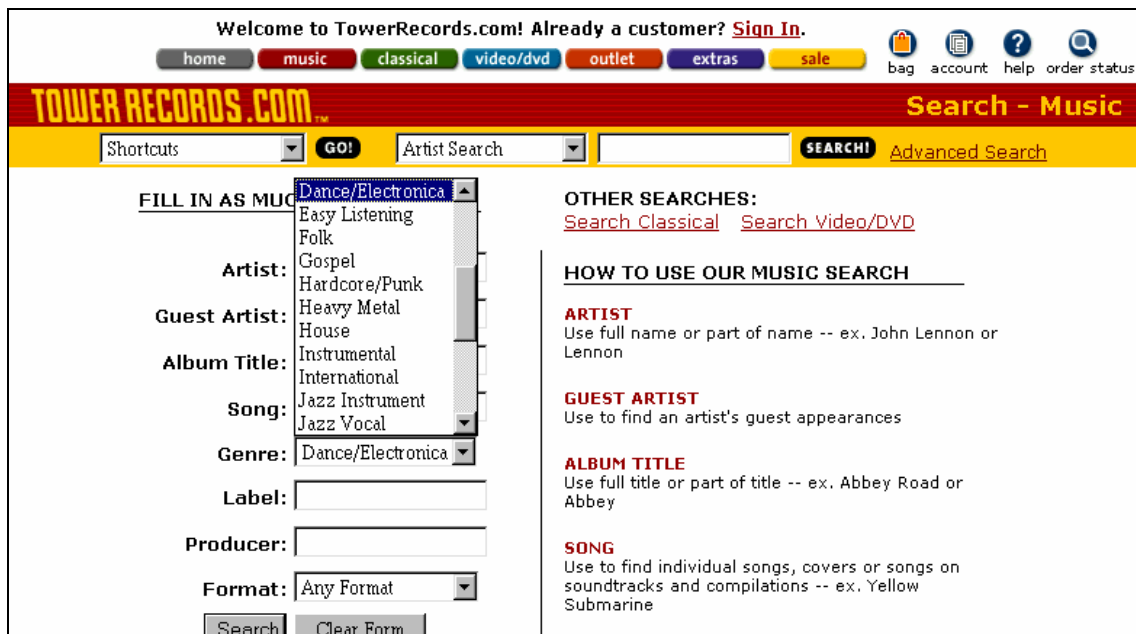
Welcome to TowerRecords.com! Already a customer? Sign In.

home music classical video/dvd outlet extras sale

bag account help order status

TOWER RECORDS.COM™

Search - Music

Shortcuts GO! Artist Search SEARCH! Advanced Search

FILL IN AS MUC

Dance/Electronica
Easy Listening
Folk
Gospel
Hardcore/Punk
Heavy Metal
House
Instrumental
International
Jazz Instrument
Jazz Vocal

Artist:

Guest Artist:

Album Title:

Song:

Genre: Dance/Electronica

Label:

Producer:

Format: Any Format

Search Clear Form

OTHER SEARCHES:
Search Classical Search Video/DVD

HOW TO USE OUR MUSIC SEARCH

ARTIST
Use full name or part of name -- ex. John Lennon or Lennon

GUEST ARTIST
Use to find an artist's guest appearances

ALBUM TITLE
Use full title or part of title -- ex. Abbey Road or Abbey

SONG
Use to find individual songs, covers or songs on soundtracks and compilations -- ex. Yellow Submarine